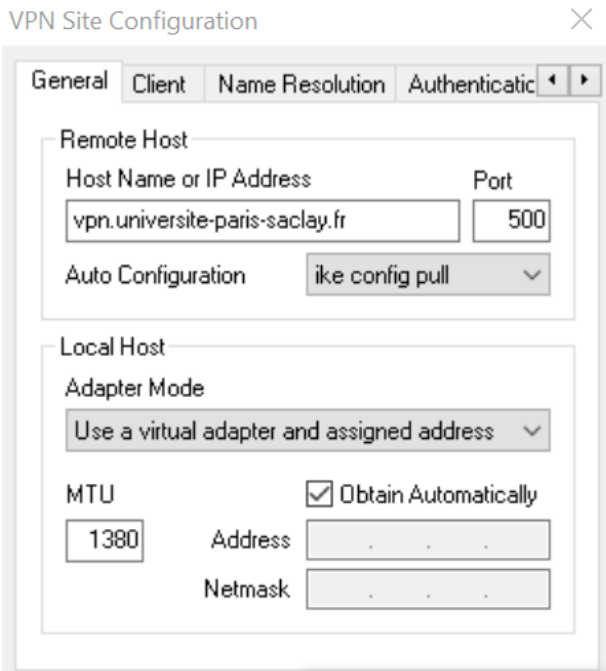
VPN Site Configuration

General | Client | Name Resolution | Authenticatio

Remote Host
Host Name or IP Address
Port
vpn.universite-paris-saclay.fr
500
Auto Configuration
ike config pull

Local Host
Adapter Mode
Use a virtual adapter and assigned address
MTU
Obtain Automatically
1380
Address
Netmask